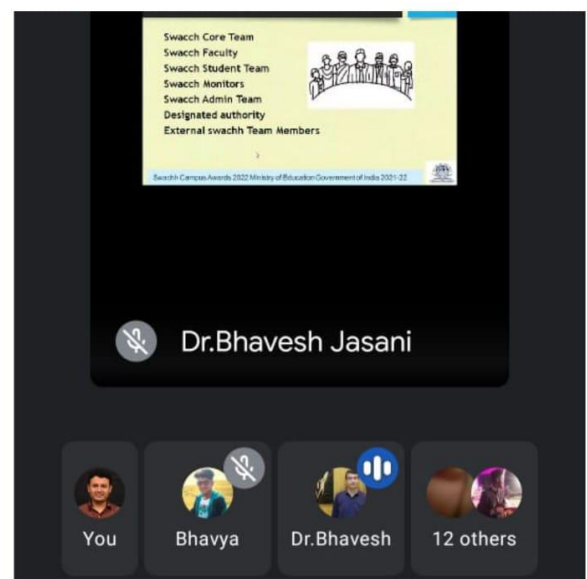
Swacch Core Team
Swacch Faculty
Swacch Student Team
Swacch Monitors
Swacch Admin Team
Designated authority
External swachh Team Members

Swachh Campus Awards 2022 Ministry of Education Government of India 2021-22

Dr.Bhavesh Jasani

You

Bhavya

Dr.Bhavesh

12 others